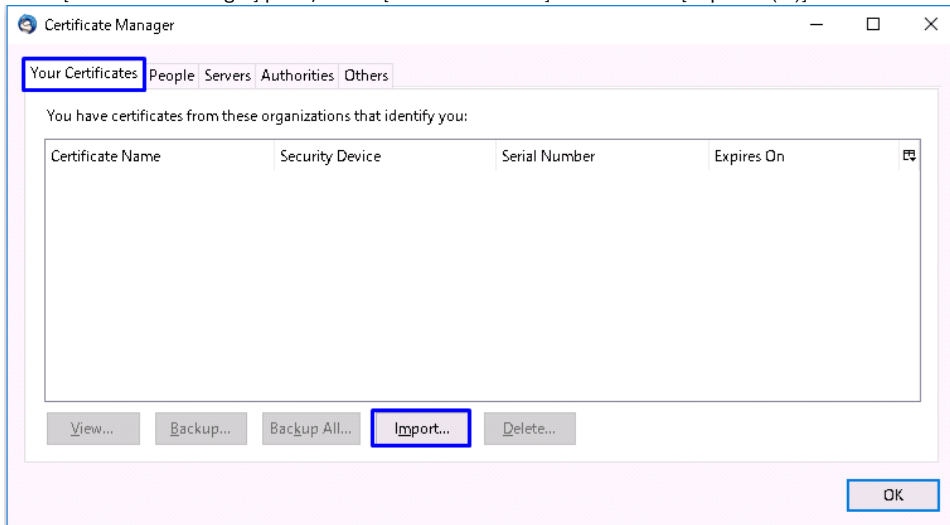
Certificate Manager

Your Certificates People Servers Authorities Others

You have certificates from these organizations that identify you:

| Certificate Name | Security Device | Serial Number | Expires On |
|---|---|---|---|

View... Backup... Backup All... Import... Delete...

OK